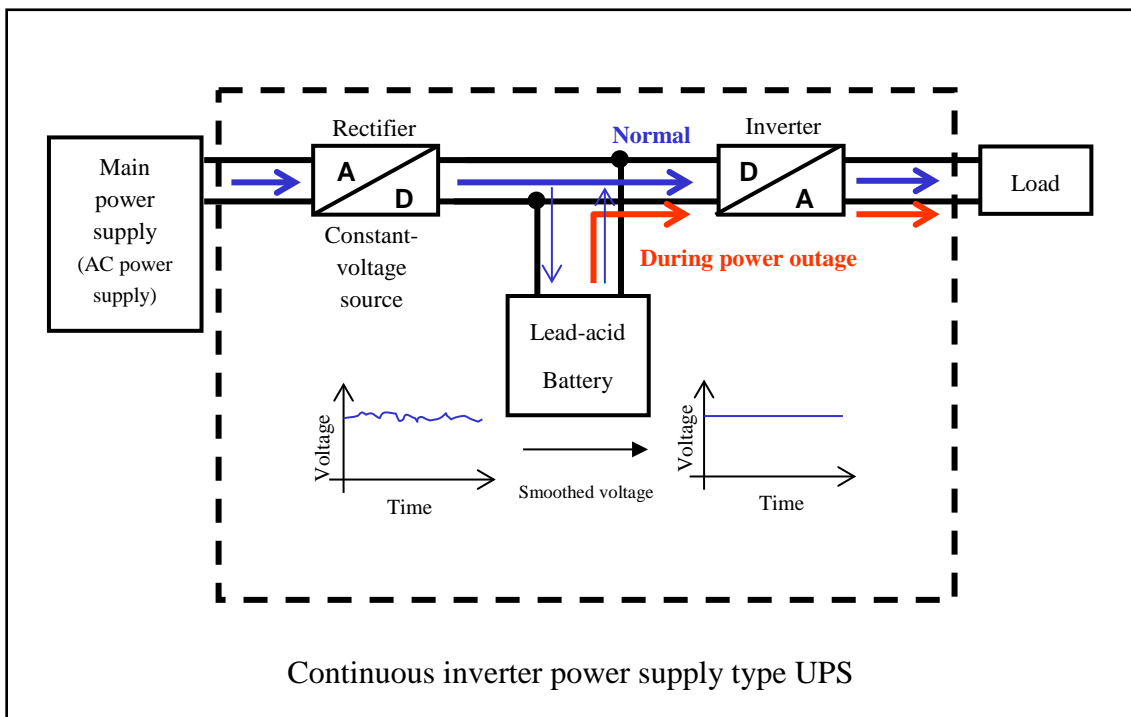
Main power supply (AC power supply)

Rectifier

A

D

Constant-voltage source

Normal

Inverter

D

A

Load

During power outage

Lead-acid Battery

Voltage

Time

Smoothed voltage

Voltage

Time

Continuous inverter power supply type UPS